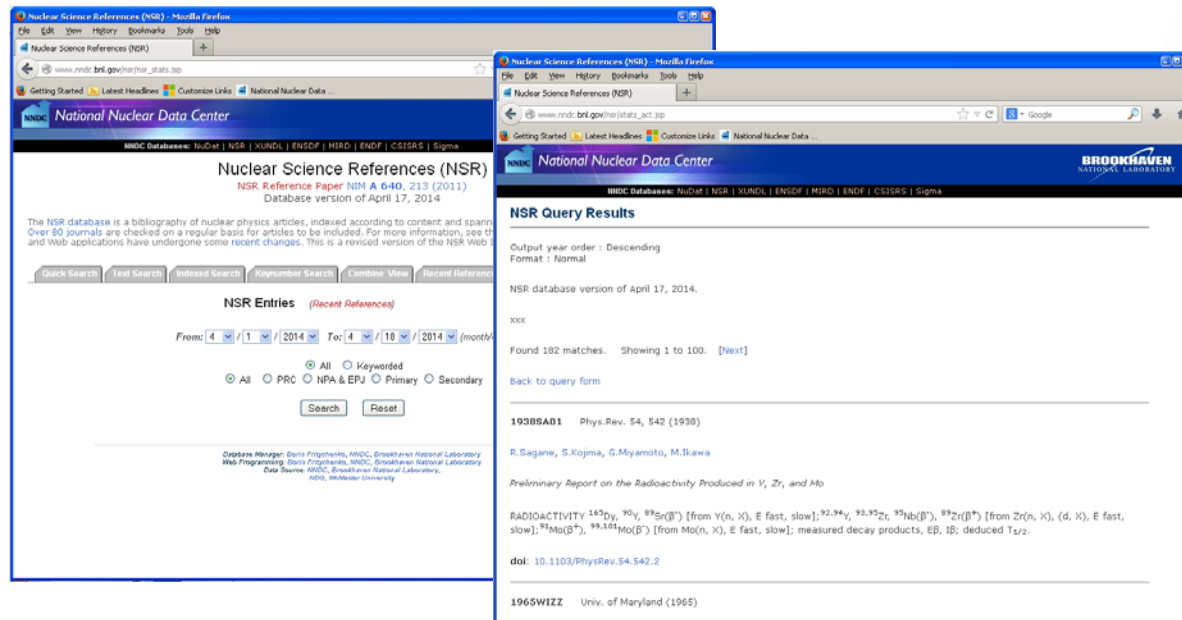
Nuclear Science References (NSR) - Mozilla Firefox
File Edit View History Bookmarks Tools Help
Nuclear Science References (NSR)
www.nndc.bnl.gov/nsr/nsr_stats.jsp
Getting Started Latest Headlines Customize Links National Nuclear Data ...
NNDC National Nuclear Data Center
NNDC Databases: NuDat | NSR | XUNDL | ENSDF | MIRD | ENDF | CSISRS | Sigma

Nuclear Science References (NSR)
NSR Reference Paper NIM A 640, 213 (2011)
Database version of April 17, 2014

The NSR database is a bibliography of nuclear physics articles, indexed according to content and spann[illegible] Over 80 journals are checked on a regular basis for articles to be included. For more information, see th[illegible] and Web applications have undergone some recent changes. This is a revised version of the NSR Web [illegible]

Quick Search | Text Search | Indexed Search | Keynumber Search | Combine View | Recent Reference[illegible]

NSR Entries (Recent References)

From: 4 / 1 / 2014 To: 4 / 18 / 2014 (month/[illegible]

All Keyworded
All PRC NPA & EPJ Primary Secondary

Search Reset

Database Manager: Boris Pritychenko, NNDC, Brookhaven National Laboratory
Web Programming: Boris Pritychenko, NNDC, Brookhaven National Laboratory
Data Source: NNDC, Brookhaven National Laboratory, NDS, McMaster University

Nuclear Science References (NSR) - Mozilla Firefox
File Edit View History Bookmarks Tools Help
Nuclear Science References (NSR)
www.nndc.bnl.gov/nsr/stats_act.jsp
Google
Getting Started Latest Headlines Customize Links National Nuclear Data ...
NNDC National Nuclear Data Center
BROOKHAVEN NATIONAL LABORATORY
NNDC Databases: NuDat | NSR | XUNDL | ENSDF | MIRD | ENDF | CSISRS | Sigma

NSR Query Results

Output year order : Descending
Format : Normal

NSR database version of April 17, 2014.

xxx

Found 182 matches. Showing 1 to 100. [Next]

Back to query form

1938SA01 Phys.Rev. 54, 542 (1938)

R.Sagane, S.Kojima, G.Miyamoto, M.Ikawa

Preliminary Report on the Radioactivity Produced in Y, Zr, and Mo

RADIOACTIVITY $^{165}$Dy, $^{90}$Y, $^{89}$Sr($\beta^-$) [from Y(n, X), E fast, slow]; $^{92,94}$Y, $^{93,95}$Zr, $^{95}$Nb($\beta^-$), $^{89}$Zr($\beta^+$) [from Zr(n, X), (d, X), E fast, slow]; $^{91}$Mo($\beta^+$), $^{99,101}$Mo($\beta^-$) [from Mo(n, X), E fast, slow]; measured decay products, Eβ, Iβ; deduced $T_{1/2}$.

doi: 10.1103/PhysRev.54.542.2

1965WIZZ Univ. of Maryland (1965)